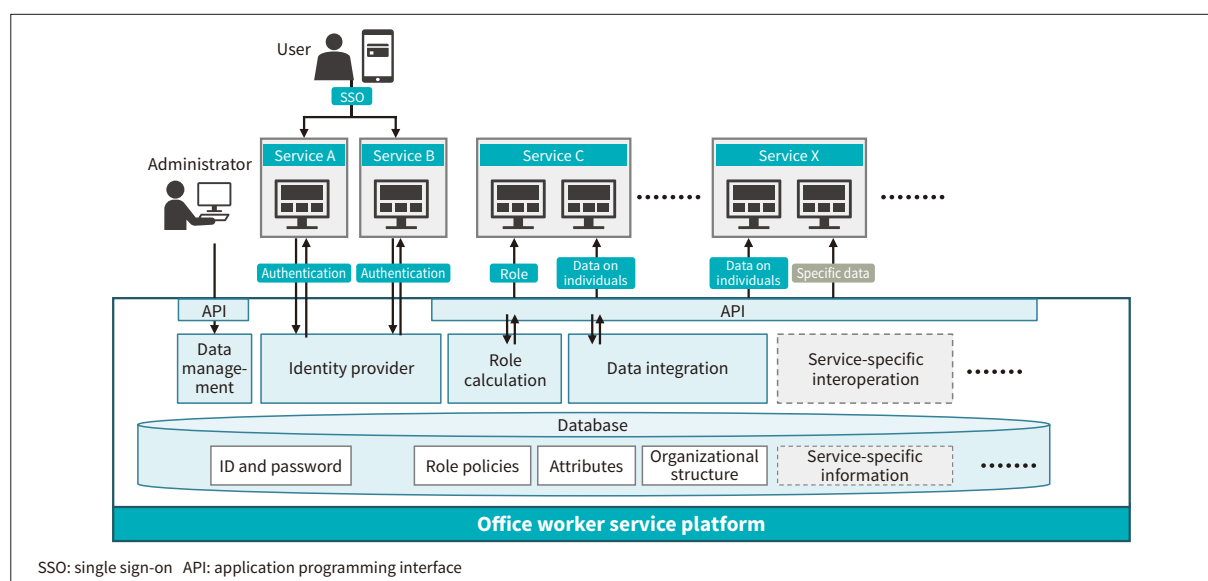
User

SSO

Administrator

Service A

Service B

Service C

Service X

Authentication

Authentication

Role

Data on individuals

Data on individuals

Specific data

API

API

Data management

Identity provider

Role calculation

Data integration

Service-specific interoperation

Database

ID and password

Role policies

Attributes

Organizational structure

Service-specific information

Office worker service platform

SSO: single sign-on API: application programming interface